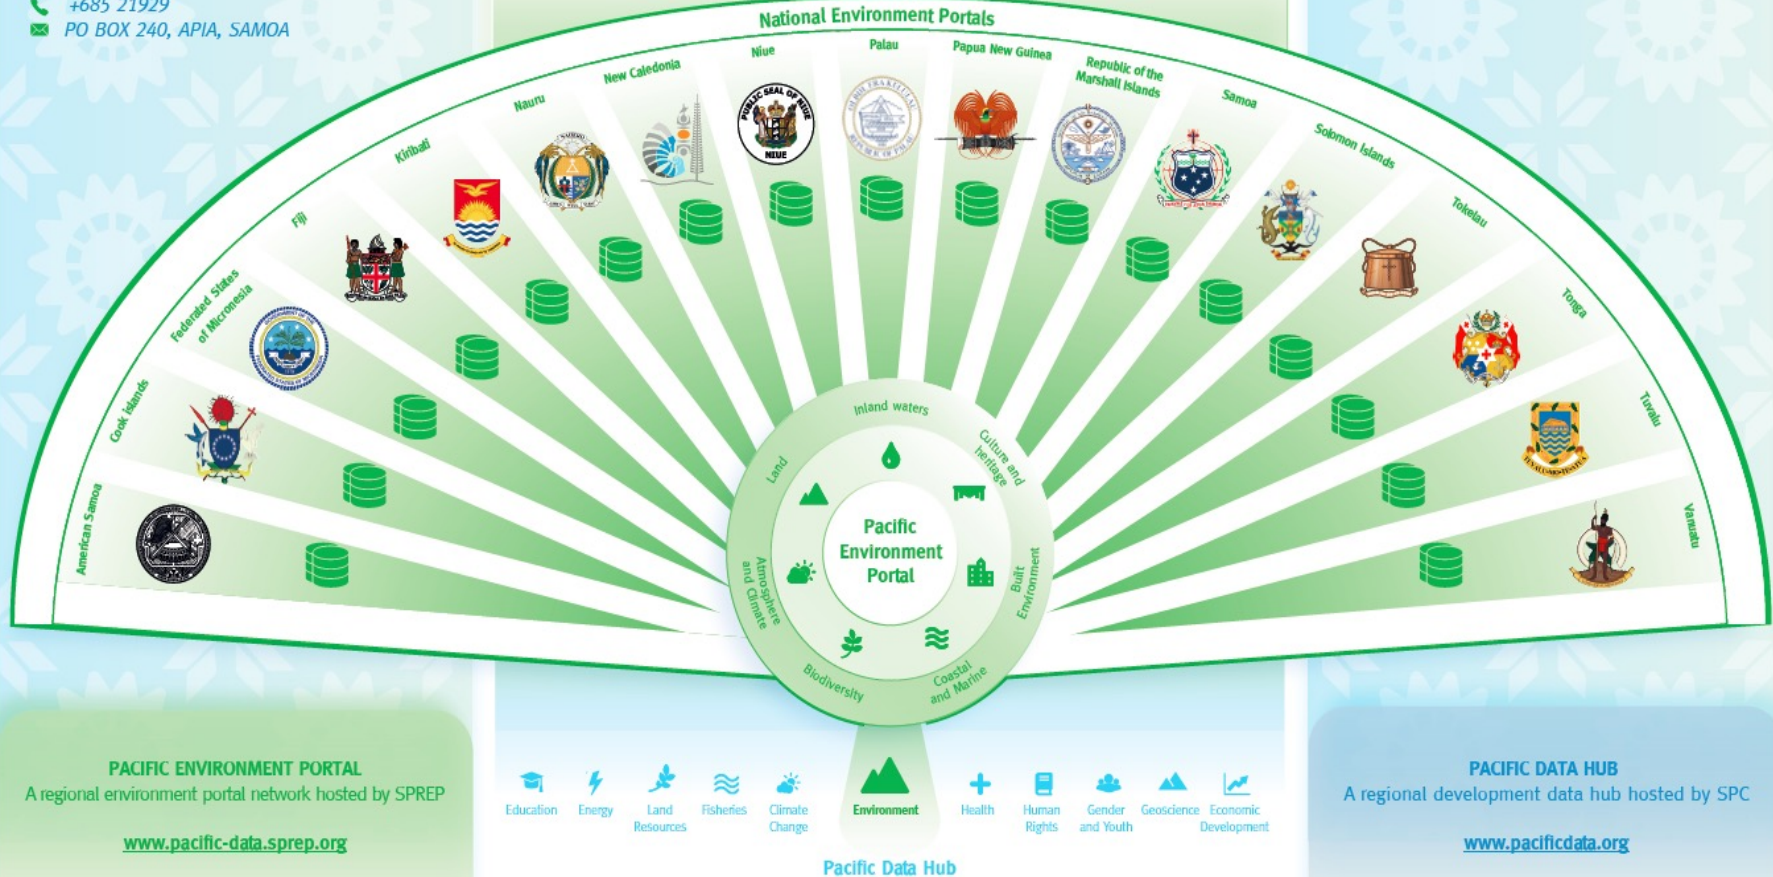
+685 21929
PO BOX 240, APIA, SAMOA

National Environment Portals

American Samoa
Cook Islands
Federated States of Micronesia
Fiji
Kiribati
Nauru
New Caledonia
Niue
Palau
Papua New Guinea
Republic of the Marshall Islands
Samoa
Solomon Islands
Tokelau
Tonga
Tuvalu
Vanuatu

PUBLIC SEAL OF NIUE
NIUE

Inland waters
Culture and heritage
Built Environment
Coastal and Marine
Biodiversity
Atmosphere and Climate
Land

Pacific Environment Portal

PACIFIC ENVIRONMENT PORTAL
A regional environment portal network hosted by SPREP

www.pacific-data.sprep.org

Education
Energy
Land Resources
Fisheries
Climate Change
Environment
Health
Human Rights
Gender and Youth
Geoscience
Economic Development

Pacific Data Hub

PACIFIC DATA HUB
A regional development data hub hosted by SPC

www.pacificdata.org